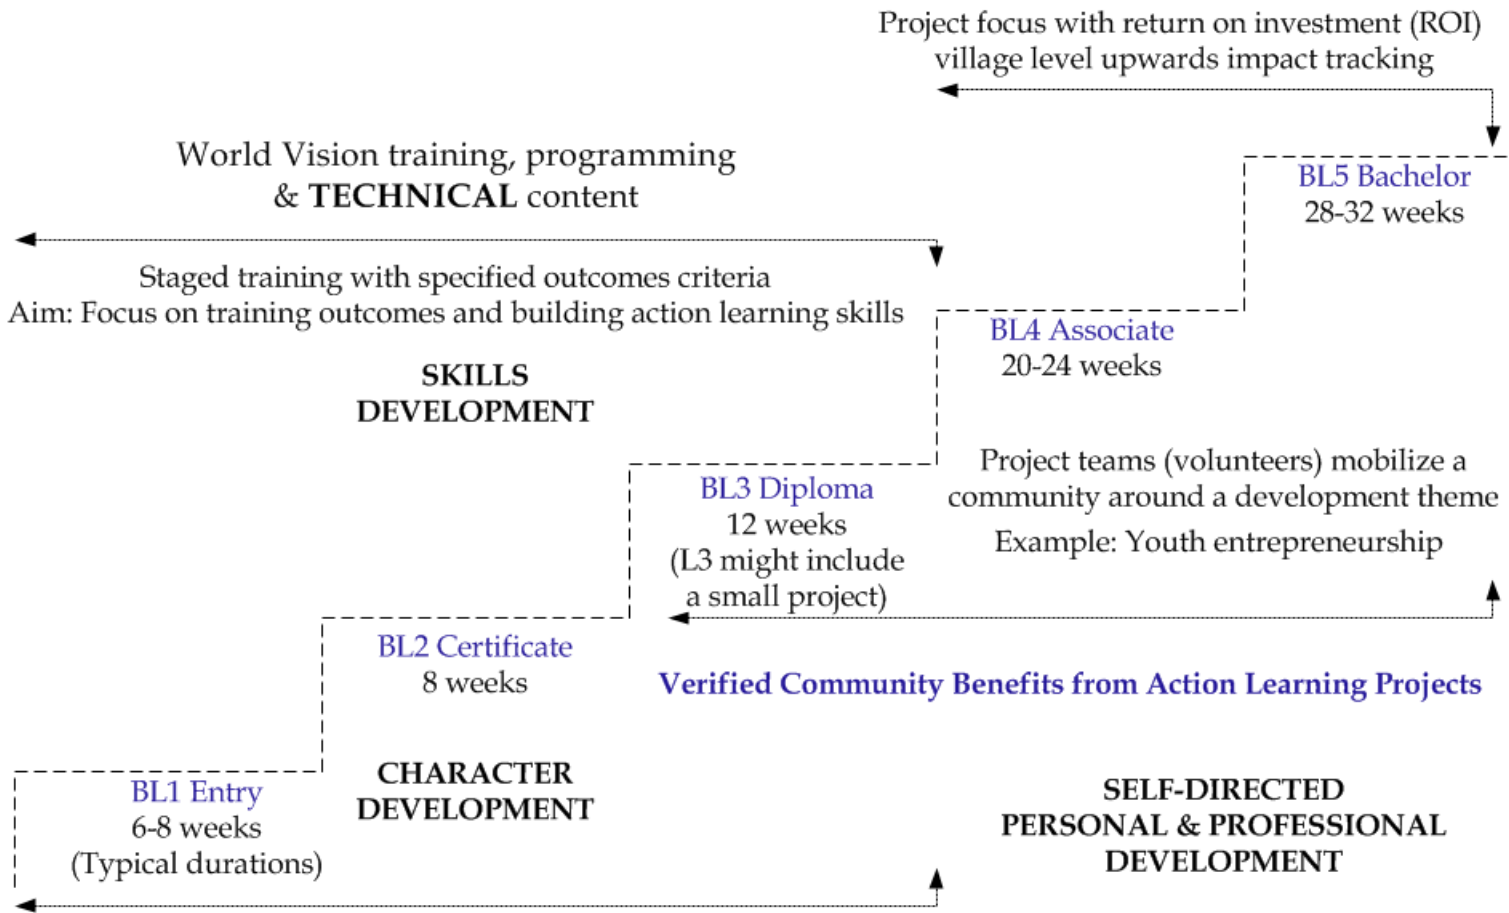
Project focus with return on investment (ROI) village level upwards impact tracking

World Vision training, programming & **TECHNICAL** content

BL5 Bachelor
28-32 weeks

Staged training with specified outcomes criteria
Aim: Focus on training outcomes and building action learning skills

BL4 Associate
20-24 weeks

SKILLS DEVELOPMENT

Project teams (volunteers) mobilize a community around a development theme
Example: Youth entrepreneurship

BL3 Diploma
12 weeks
(L3 might include a small project)

BL2 Certificate
8 weeks

Verified Community Benefits from Action Learning Projects

CHARACTER DEVELOPMENT

BL1 Entry
6-8 weeks
(Typical durations)

SELF-DIRECTED PERSONAL & PROFESSIONAL DEVELOPMENT